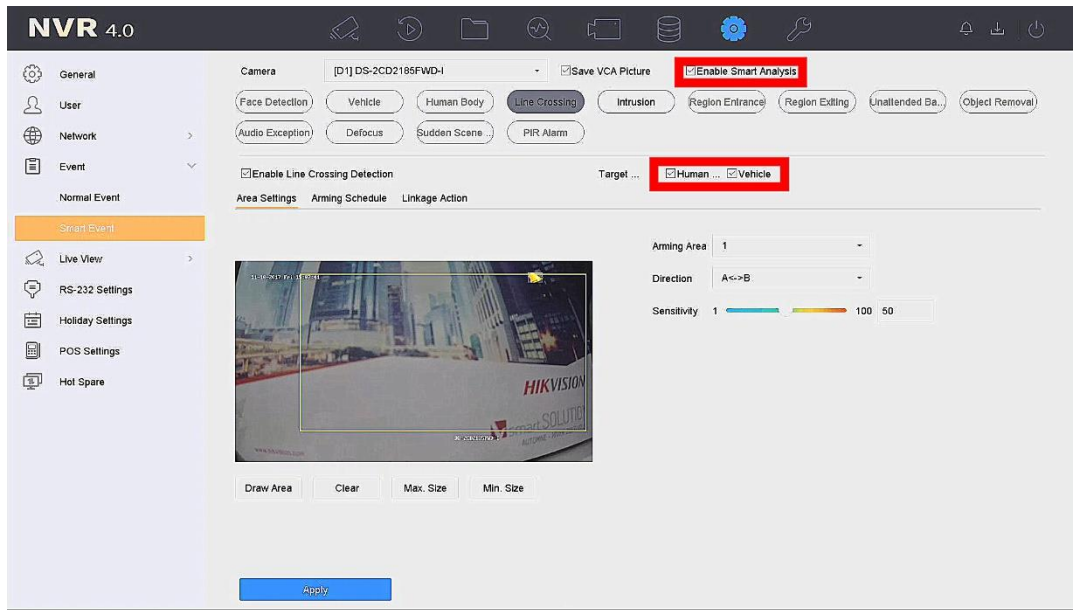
NVR 4.0

General
User
Network
Event
Normal Event
Smart Event
Live View
RS-232 Settings
Holiday Settings
POS Settings
Hot Spare

Camera [D1] DS-2CD2185FWD-I ☑Save VCA Picture ☑Enable Smart Analysis

Face Detection | Vehicle | Human Body | Line Crossing | Intrusion | Region Entrance | Region Exiting | Unattended Ba... | Object Removal | Audio Exception | Defocus | Sudden Scene ... | PIR Alarm

☑Enable Line Crossing Detection Target ... ☑Human ... ☑Vehicle

Area Settings Arming Schedule Linkage Action

HIKVISION
smart SOLUTI

Arming Area 1
Direction A<->B
Sensitivity 1 100 50

Draw Area Clear Max. Size Min. Size

Apply